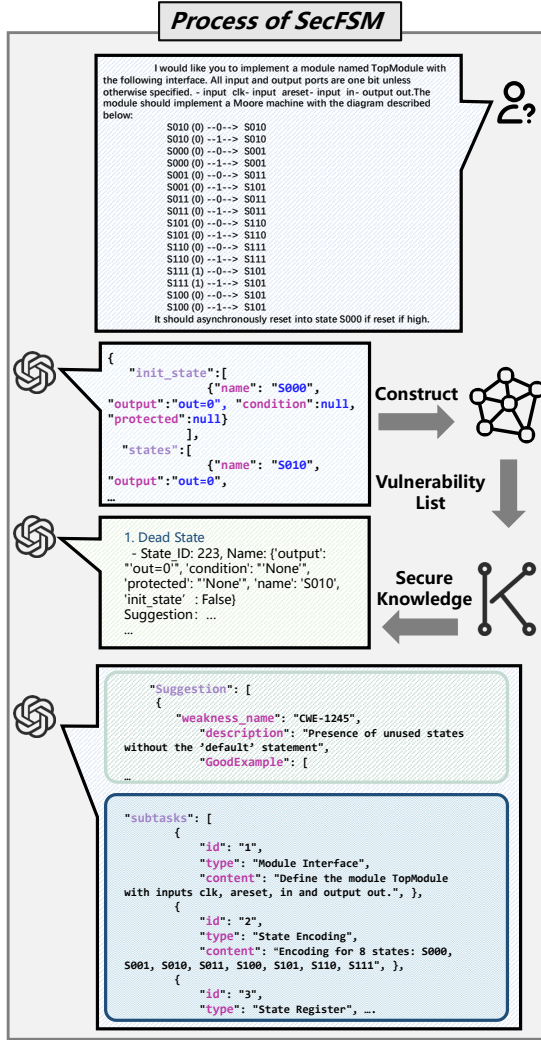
Process of SecFSM

I would like you to implement a module named TopModule with the following interface. All input and output ports are one bit unless otherwise specified. - input clk- input areset- input in- output out.The module should implement a Moore machine with the diagram described below:

S010 (0) --0--> S010
S010 (0) --1--> S010
S000 (0) --0--> S001
S000 (0) --1--> S001
S001 (0) --0--> S011
S001 (0) --1--> S101
S011 (0) --0--> S011
S011 (0) --1--> S011
S101 (0) --0--> S110
S101 (0) --1--> S110
S110 (0) --0--> S111
S110 (0) --1--> S111
S111 (1) --0--> S101
S111 (1) --1--> S101
S100 (0) --0--> S101
S100 (0) --1--> S101
It should asynchronously reset into state S000 if reset if high.

{
"init_state":[
{"name": "S000",
"output":"out=0", "condition":null,
"protected":null}
],
"states":[
{"name": "S010",
"output":"out=0",
…

Construct

Vulnerability List

1. Dead State
- State_ID: 223, Name: {'output': "'out=0'", 'condition': "'None'", 'protected': "'None'", 'name': 'S010', 'init_state' : False}
Suggestion: …
…

Secure Knowledge

"Suggestion": [
{
"weakness_name": "CWE-1245",
"description": "Presence of unused states without the 'default' statement",
"GoodExample": [
…

"subtasks": [
{
"id": "1",
"type": "Module Interface",
"content": "Define the module TopModule with inputs clk, areset, in and output out.", },
{
"id": "2",
"type": "State Encoding",
"content": "Encoding for 8 states: S000, S001, S010, S011, S100, S101, S110, S111", },
{
"id": "3",
"type": "State Register", ….